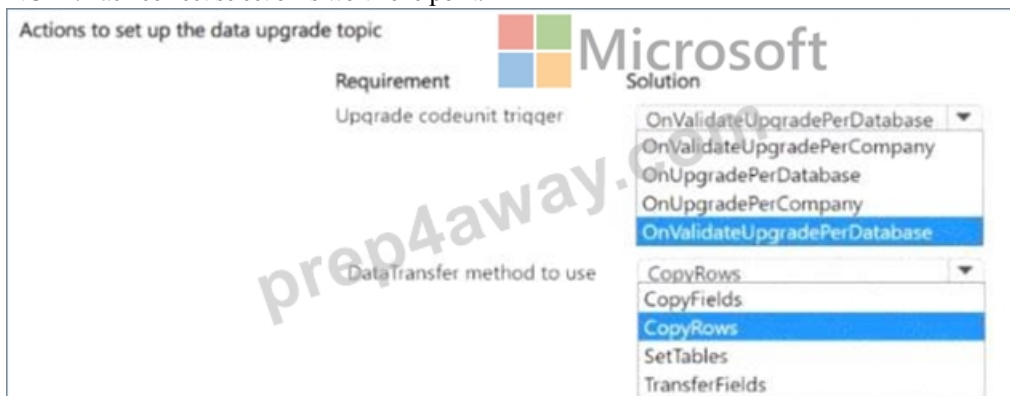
Actions to set up the data upgrade topic

Microsoft

| Requirement | Solution |
|---|---|
| Upgrade codeunit trigger | OnValidateUpgradePerDatabase |
| | OnValidateUpgradePerCompany |
| | OnUpgradePerDatabase |
| | OnUpgradePerCompany |
| | OnValidateUpgradePerDatabase |
| DataTransfer method to use | CopyRows |
| | CopyFields |
| | CopyRows |
| | SetTables |
| | TransferFields |

prep4away.com